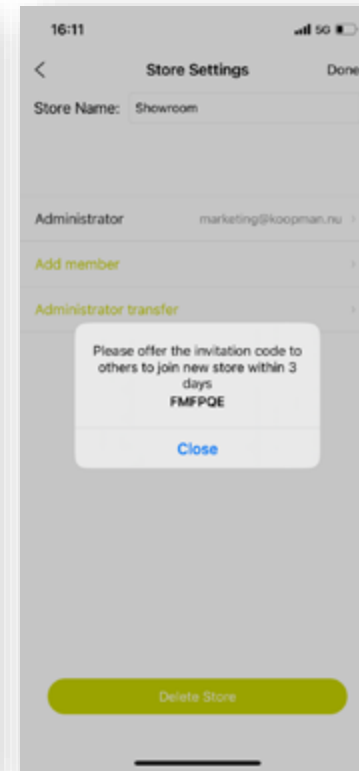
16:11

5G

<

Store Settings

Done

Store Name: Showroom

Administrator

marketing@koopman.nu >

Add member

>

Administrator transfer

>

Please offer the invitation code to others to join new store within 3 days

FMFPQE

Close

Delete Store